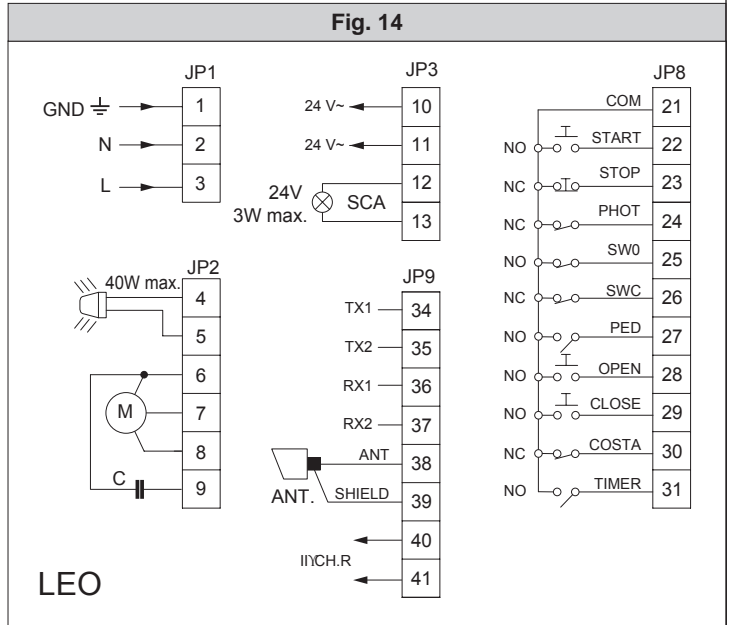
Fig. 14

JP1
GND ⏚ 1
N 2
L 3

JP2
40W max. 4
5
6
M 7
8
C 9

JP3
24 V~ 10
24 V~ 11
24V 3W max. SCA 12
13

JP9
TX1 34
TX2 35
RX1 36
RX2 37
ANT 38
ANT. SHIELD 39
40
IIYCH.R 41

JP8
COM 21
NO START 22
NC STOP 23
NC PHOT 24
NO SW0 25
NC SWC 26
NO PED 27
NO OPEN 28
NO CLOSE 29
NC COSTA 30
NO TIMER 31

LEO